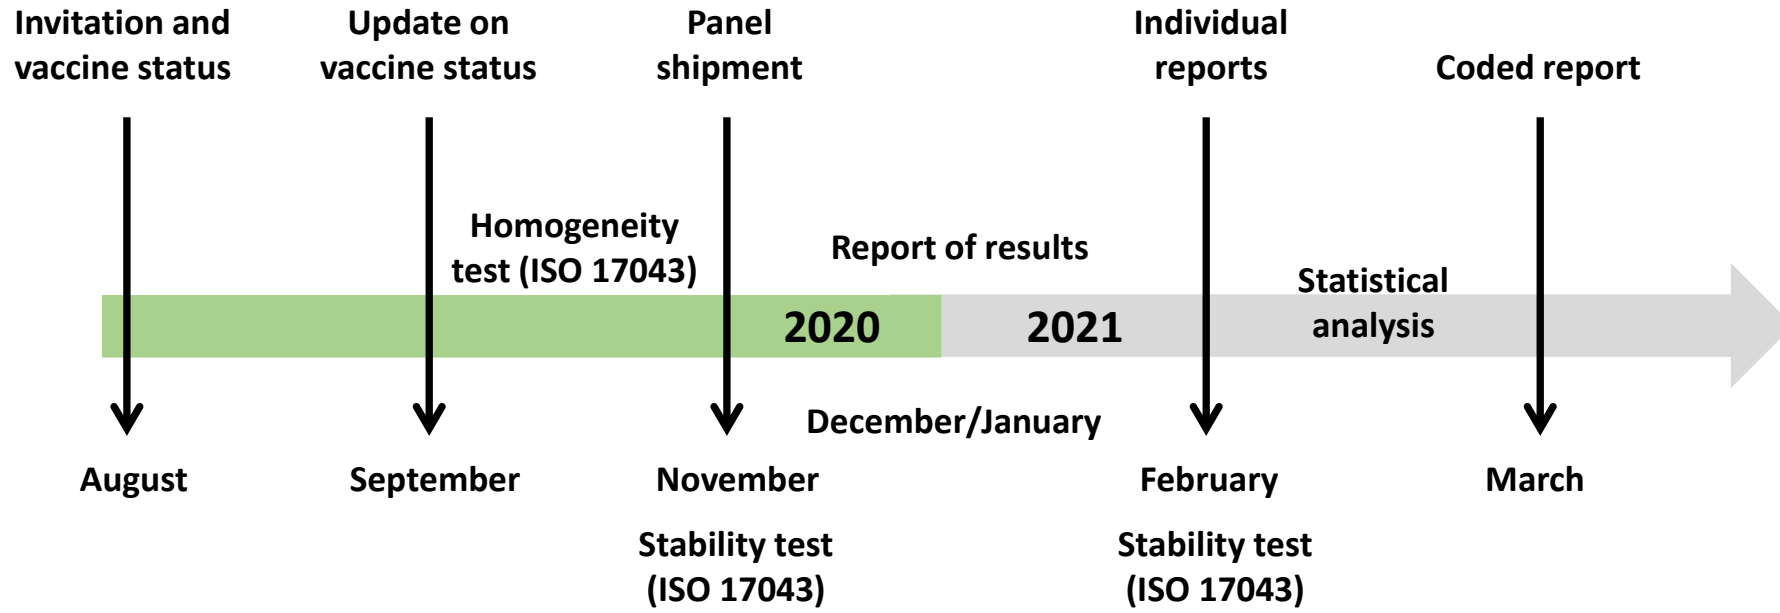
Invitation and vaccine status

Update on vaccine status

Panel shipment

Individual reports

Coded report

Homogeneity test (ISO 17043)

Report of results

Statistical analysis

2020

2021

December/January

August

September

November

February

March

Stability test (ISO 17043)

Stability test (ISO 17043)